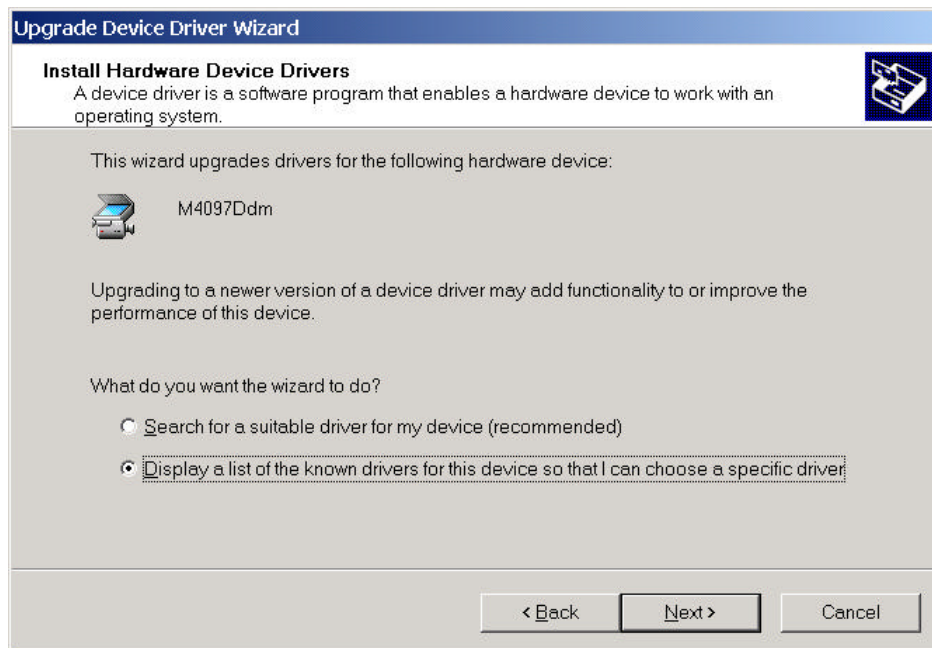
Upgrade Device Driver Wizard

Install Hardware Device Drivers
A device driver is a software program that enables a hardware device to work with an operating system.

This wizard upgrades drivers for the following hardware device:

M4097Ddm

Upgrading to a newer version of a device driver may add functionality to or improve the performance of this device.

What do you want the wizard to do?

Search for a suitable driver for my device (recommended)

Display a list of the known drivers for this device so that I can choose a specific driver

< Back

Next >

Cancel